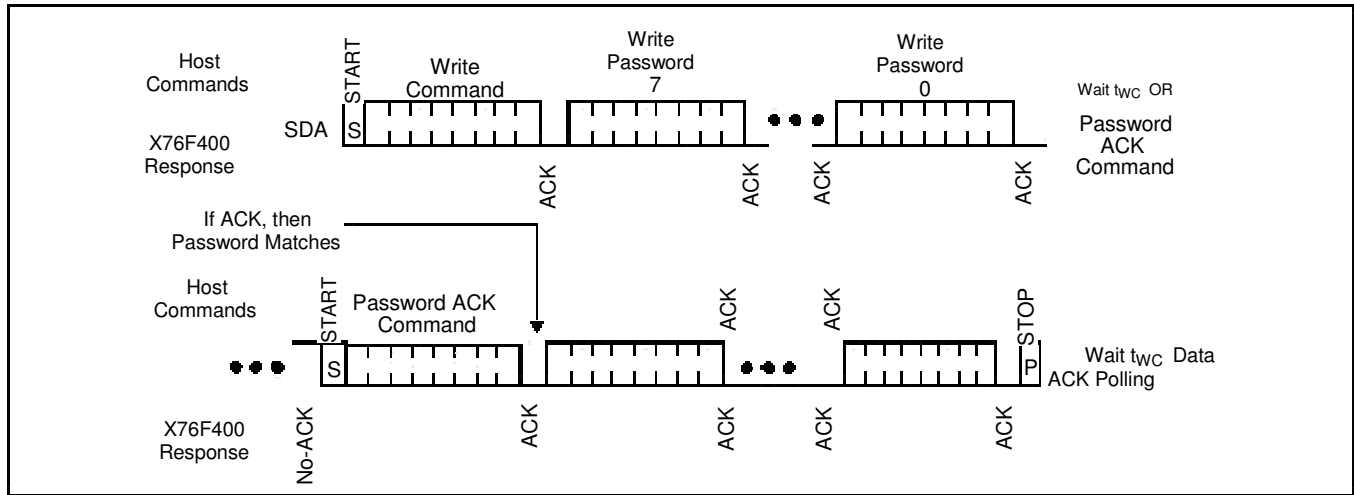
Host Commands

START

Write Command

Write Password 7

Write Password 0

Wait $t_{WC}$ OR

SDA

S

X76F400 Response

Password ACK Command

ACK

ACK

ACK

ACK

If ACK, then Password Matches

Host Commands

START

Password ACK Command

ACK

ACK

STOP

S

P

Wait $t_{WC}$ Data ACK Polling

X76F400 Response

No-ACK

ACK

ACK

ACK

ACK